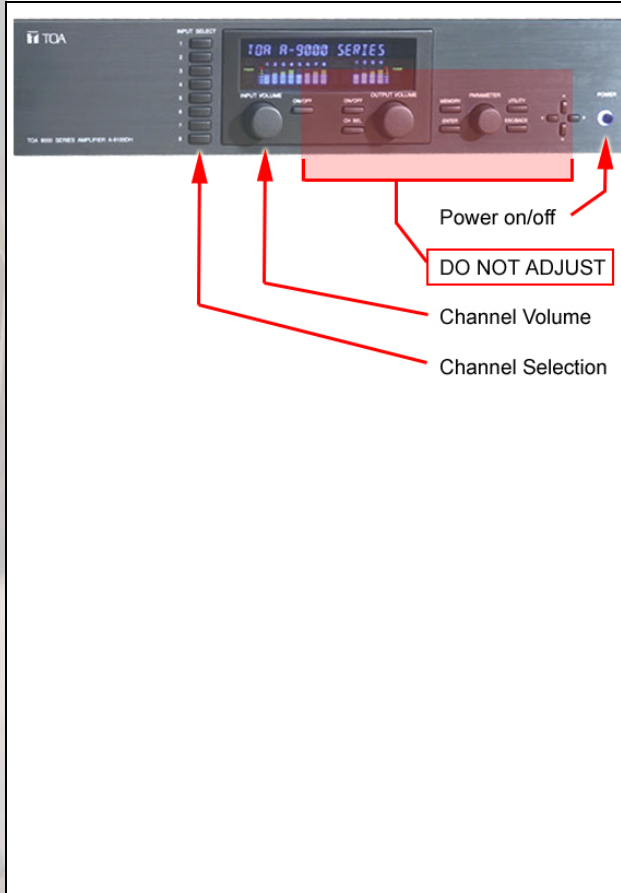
TOA

INPUT SELECT
1
2
3
4
5
6
7
8

TOA 9000 SERIES AMPLIFIER A-9120DH

TOA A-9000 SERIES

INPUT VOLUME
ON/OFF
ON/OFF
CH SEL
OUTPUT VOLUME
MEMORY
ENTER
PARAMETER
UTILITY
ESC/BACK
POWER

Power on/off

DO NOT ADJUST

Channel Volume

Channel Selection